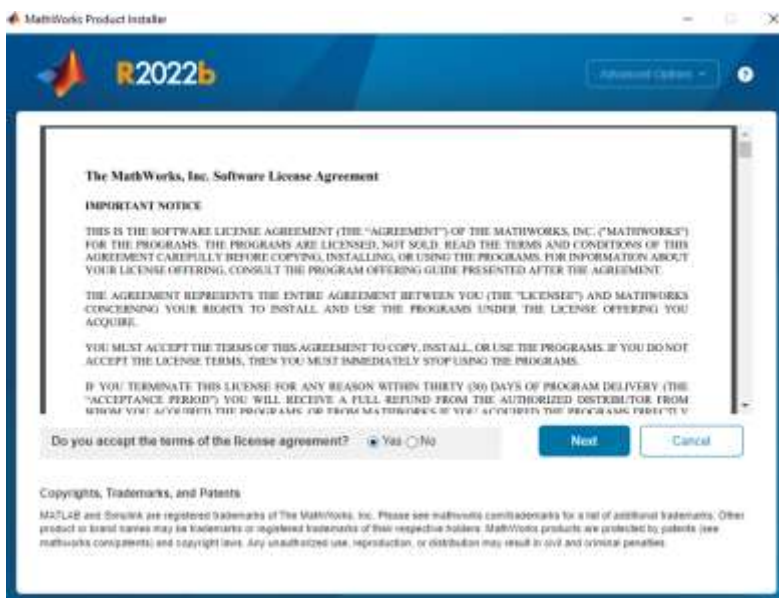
MathWorks Product Installer

R2022b

Advanced Options

The MathWorks, Inc. Software License Agreement

IMPORTANT NOTICE

THIS IS THE SOFTWARE LICENSE AGREEMENT (THE "AGREEMENT") OF THE MATHWORKS, INC. ("MATHWORKS") FOR THE PROGRAMS. THE PROGRAMS ARE LICENSED, NOT SOLD. READ THE TERMS AND CONDITIONS OF THIS AGREEMENT CAREFULLY BEFORE COPYING, INSTALLING, OR USING THE PROGRAMS. FOR INFORMATION ABOUT YOUR LICENSE OFFERING, CONSULT THE PROGRAM OFFERING GUIDE PRESENTED AFTER THE AGREEMENT.

THE AGREEMENT REPRESENTS THE ENTIRE AGREEMENT BETWEEN YOU (THE "LICENSEE") AND MATHWORKS CONCERNING YOUR RIGHTS TO INSTALL AND USE THE PROGRAMS UNDER THE LICENSE OFFERING YOU ACQUIRE.

YOU MUST ACCEPT THE TERMS OF THIS AGREEMENT TO COPY, INSTALL, OR USE THE PROGRAMS. IF YOU DO NOT ACCEPT THE LICENSE TERMS, THEN YOU MUST IMMEDIATELY STOP USING THE PROGRAMS.

IF YOU TERMINATE THIS LICENSE FOR ANY REASON WITHIN THIRTY (30) DAYS OF PROGRAM DELIVERY (THE "ACCEPTANCE PERIOD") YOU WILL RECEIVE A FULL REFUND FROM THE AUTHORIZED DISTRIBUTOR FROM WHOM YOU ACQUIRED THE PROGRAMS, OR FROM MATHWORKS IF YOU ACQUIRED THE PROGRAMS DIRECTLY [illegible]

Do you accept the terms of the license agreement? Yes No

Next

Cancel

Copyrights, Trademarks, and Patents

MATLAB and Simulink are registered trademarks of The MathWorks, Inc. Please see mathworks.com/trademarks for a list of additional trademarks. Other product or brand names may be trademarks or registered trademarks of their respective holders. MathWorks products are protected by patents (see mathworks.com/patents) and copyright laws. Any unauthorized use, reproduction, or distribution may result in civil and criminal penalties.